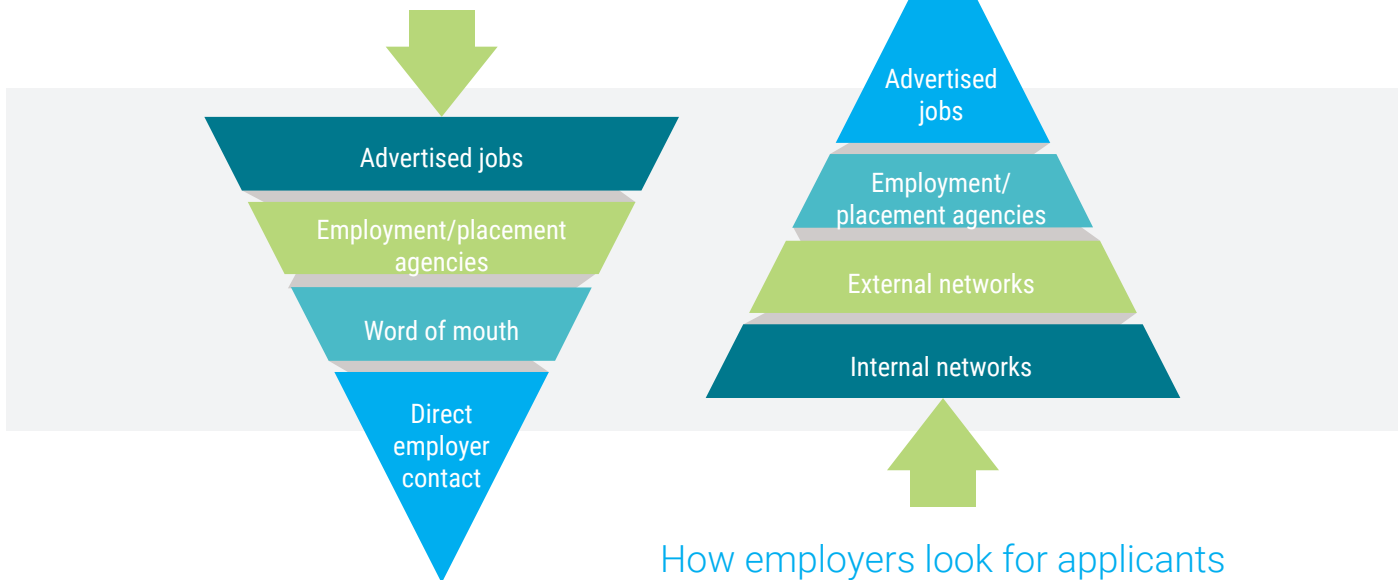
Advertised jobs

Employment/placement agencies

Word of mouth

Direct employer contact

Advertised jobs

Employment/ placement agencies

External networks

Internal networks

How employers look for applicants